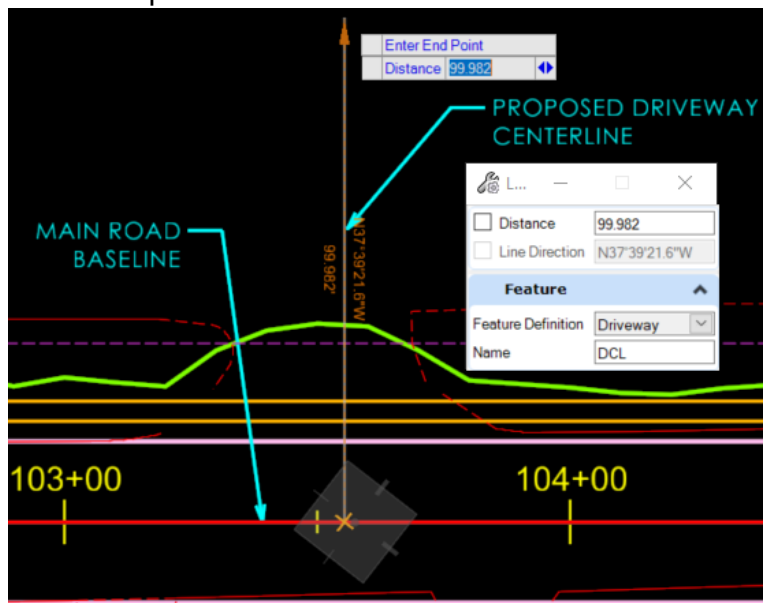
Enter End Point
Distance 99.982

PROPOSED DRIVEWAY CENTERLINE

L...

Distance 99.982
Line Direction N37°39'21.6"W

Feature

Feature Definition Driveway
Name DCL

MAIN ROAD BASELINE

99.982'
N37°39'21.6"W

103+00

104+00